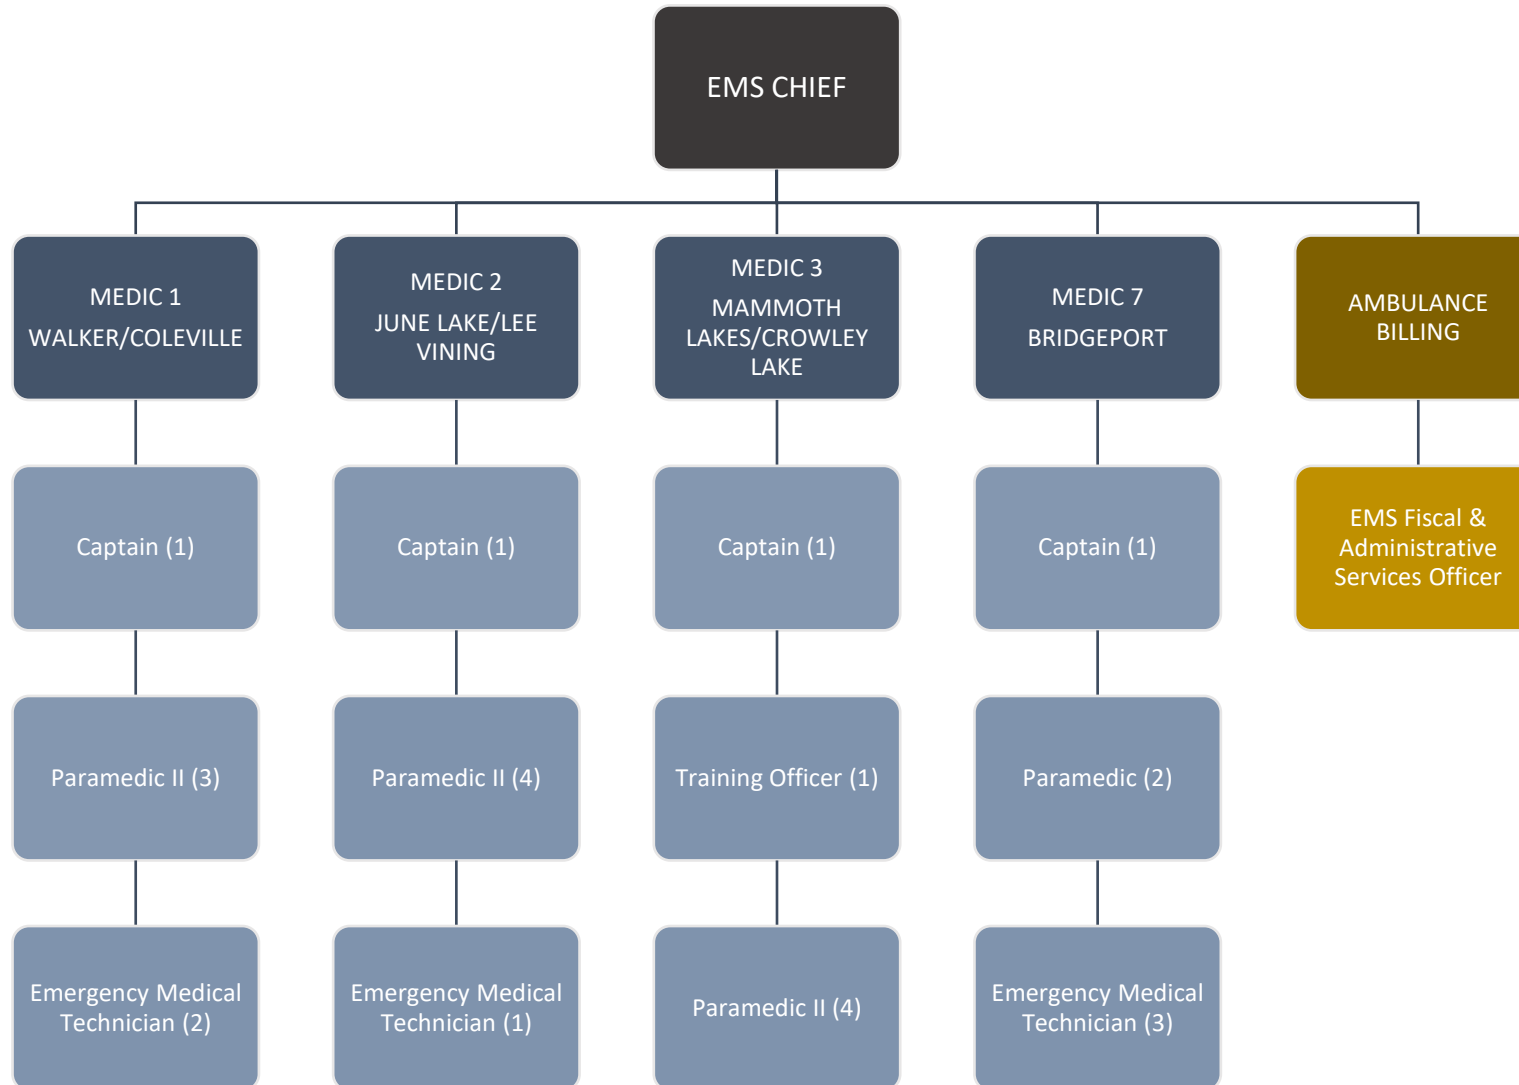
EMS CHIEF

MEDIC 1
WALKER/COLEVILLE

Captain (1)

Paramedic II (3)

Emergency Medical Technician (2)

MEDIC 2
JUNE LAKE/LEE VINING

Captain (1)

Paramedic II (4)

Emergency Medical Technician (1)

MEDIC 3
MAMMOTH LAKES/CROWLEY LAKE

Captain (1)

Training Officer (1)

Paramedic II (4)

MEDIC 7
BRIDGEPORT

Captain (1)

Paramedic (2)

Emergency Medical Technician (3)

AMBULANCE BILLING

EMS Fiscal & Administrative Services Officer